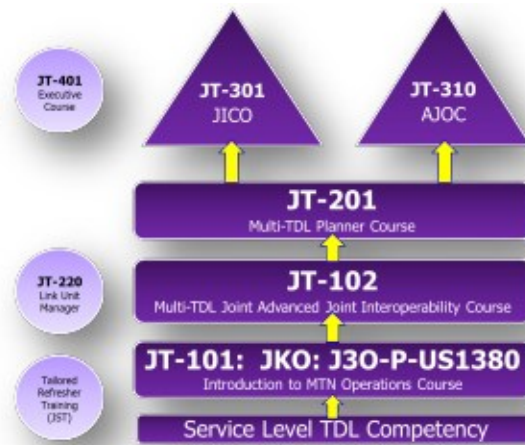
JT-401
Executive Course

JT-301
JICO

JT-310
AJOC

JT-201
Multi-TDL Planner Course

JT-220
Link Unit Manager

JT-102
Multi-TDL Joint Advanced Joint Interoperability Course

Tailored Refresher Training (JST)

JT-101: JKO: J3O-P-US1380
Introduction to MTN Operations Course

Service Level TDL Competency